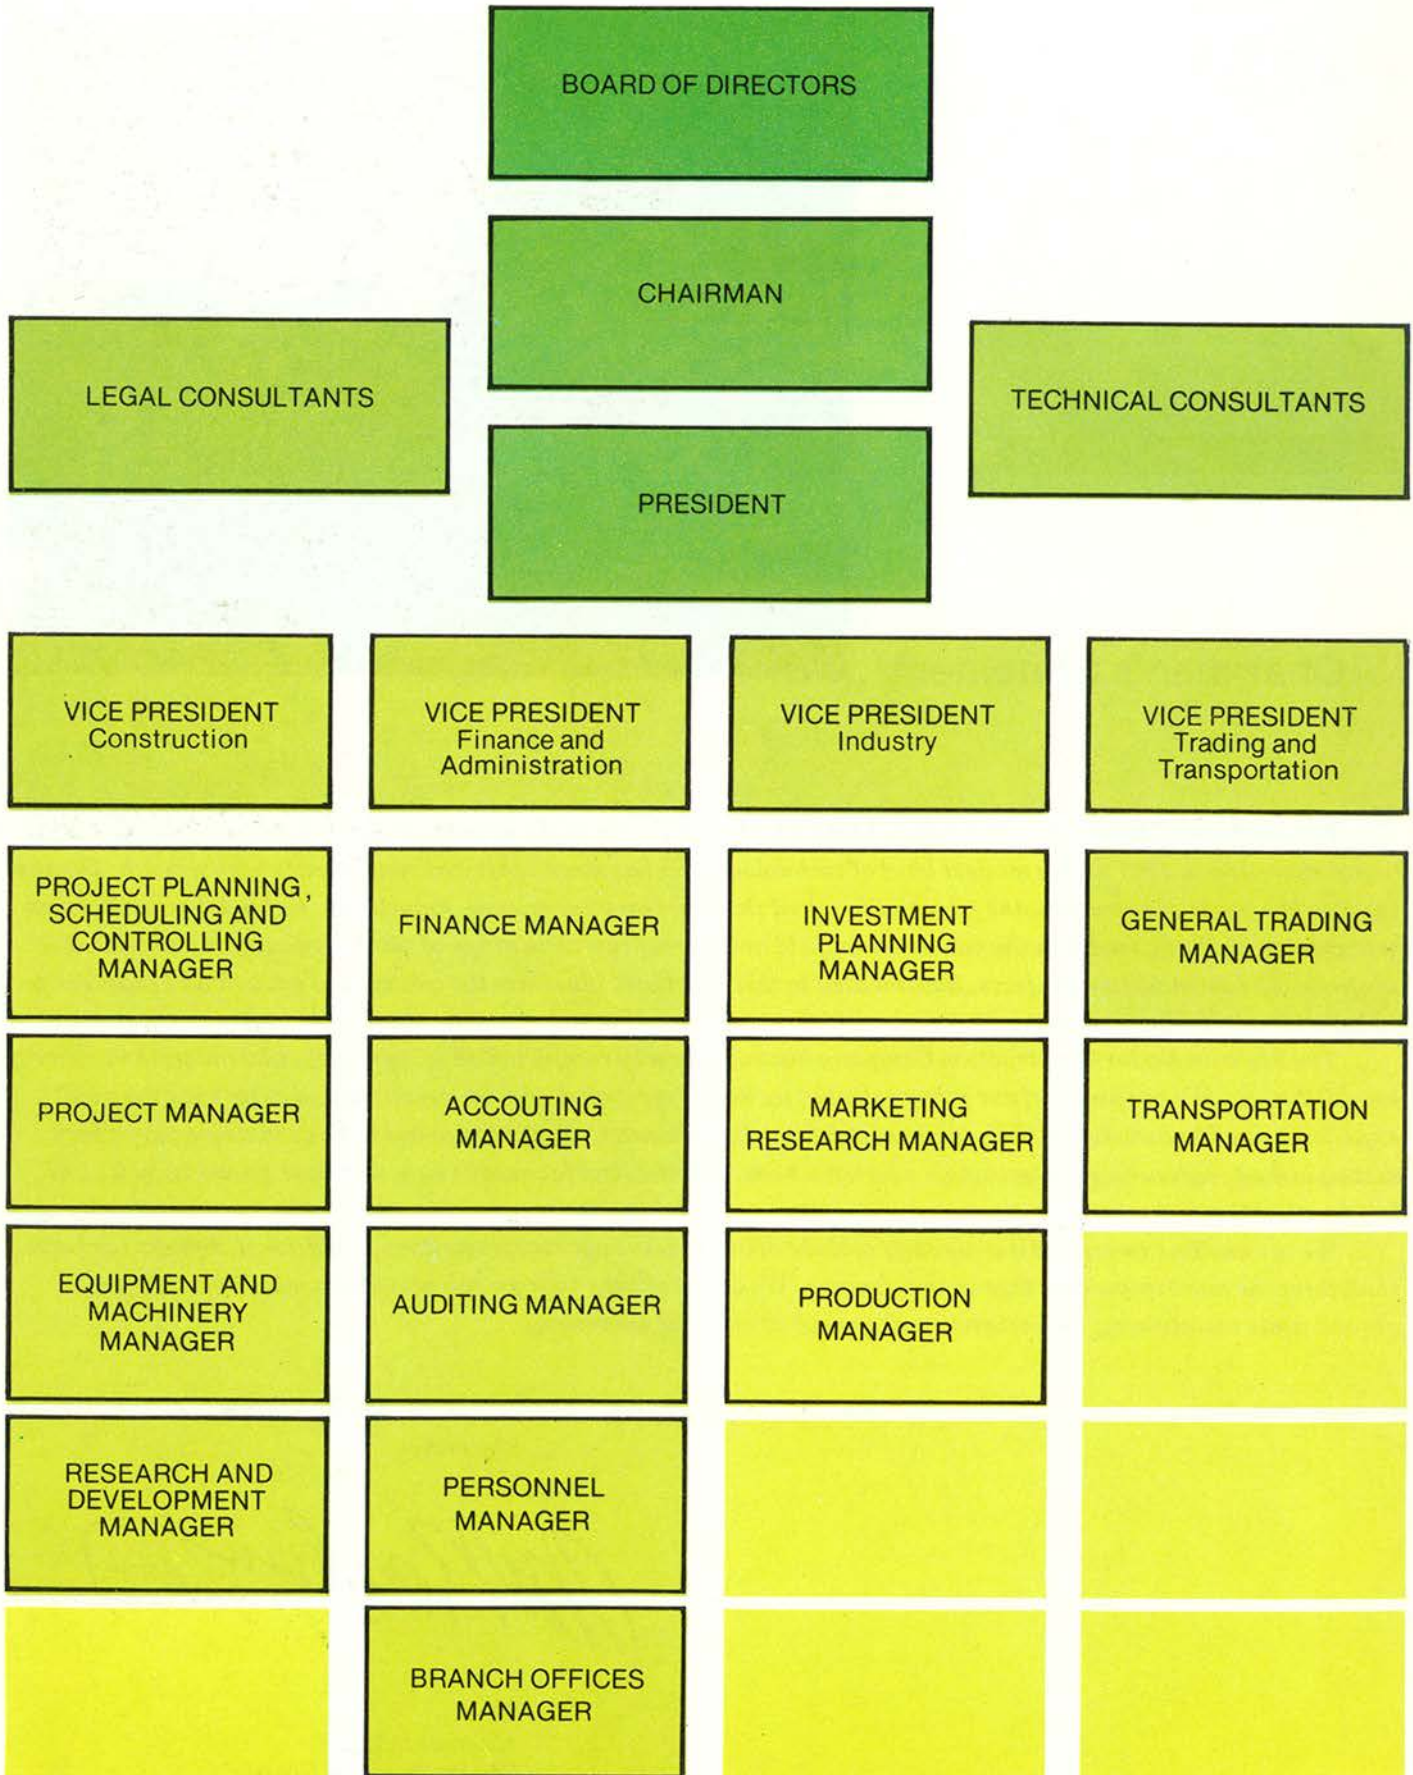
BOARD OF DIRECTORS

CHAIRMAN

LEGAL CONSULTANTS

TECHNICAL CONSULTANTS

PRESIDENT

VICE PRESIDENT Construction

VICE PRESIDENT Finance and Administration

VICE PRESIDENT Industry

VICE PRESIDENT Trading and Transportation

PROJECT PLANNING, SCHEDULING AND CONTROLLING MANAGER

FINANCE MANAGER

INVESTMENT PLANNING MANAGER

GENERAL TRADING MANAGER

PROJECT MANAGER

ACCOUTING MANAGER

MARKETING RESEARCH MANAGER

TRANSPORTATION MANAGER

EQUIPMENT AND MACHINERY MANAGER

AUDITING MANAGER

PRODUCTION MANAGER

RESEARCH AND DEVELOPMENT MANAGER

PERSONNEL MANAGER

BRANCH OFFICES MANAGER